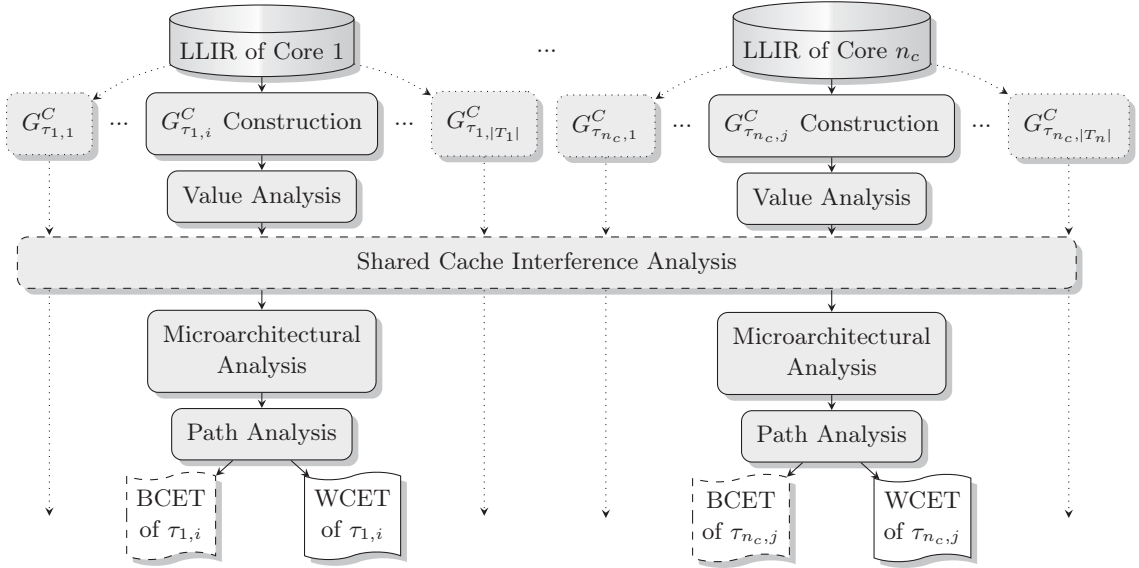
LLIR of Core 1

...

LLIR of Core $n_c$

$G^C_{\tau_{1,1}}$ ... $G^C_{\tau_{1,i}}$ Construction ... $G^C_{\tau_{1,|T_1|}}$

$G^C_{\tau_{n_c,1}}$ ... $G^C_{\tau_{n_c,j}}$ Construction ... $G^C_{\tau_{n_c,|T_n|}}$

Value Analysis

Value Analysis

Shared Cache Interference Analysis

Microarchitectural Analysis

Microarchitectural Analysis

Path Analysis

Path Analysis

BCET of $\tau_{1,i}$

WCET of $\tau_{1,i}$

BCET of $\tau_{n_c,j}$

WCET of $\tau_{n_c,j}$